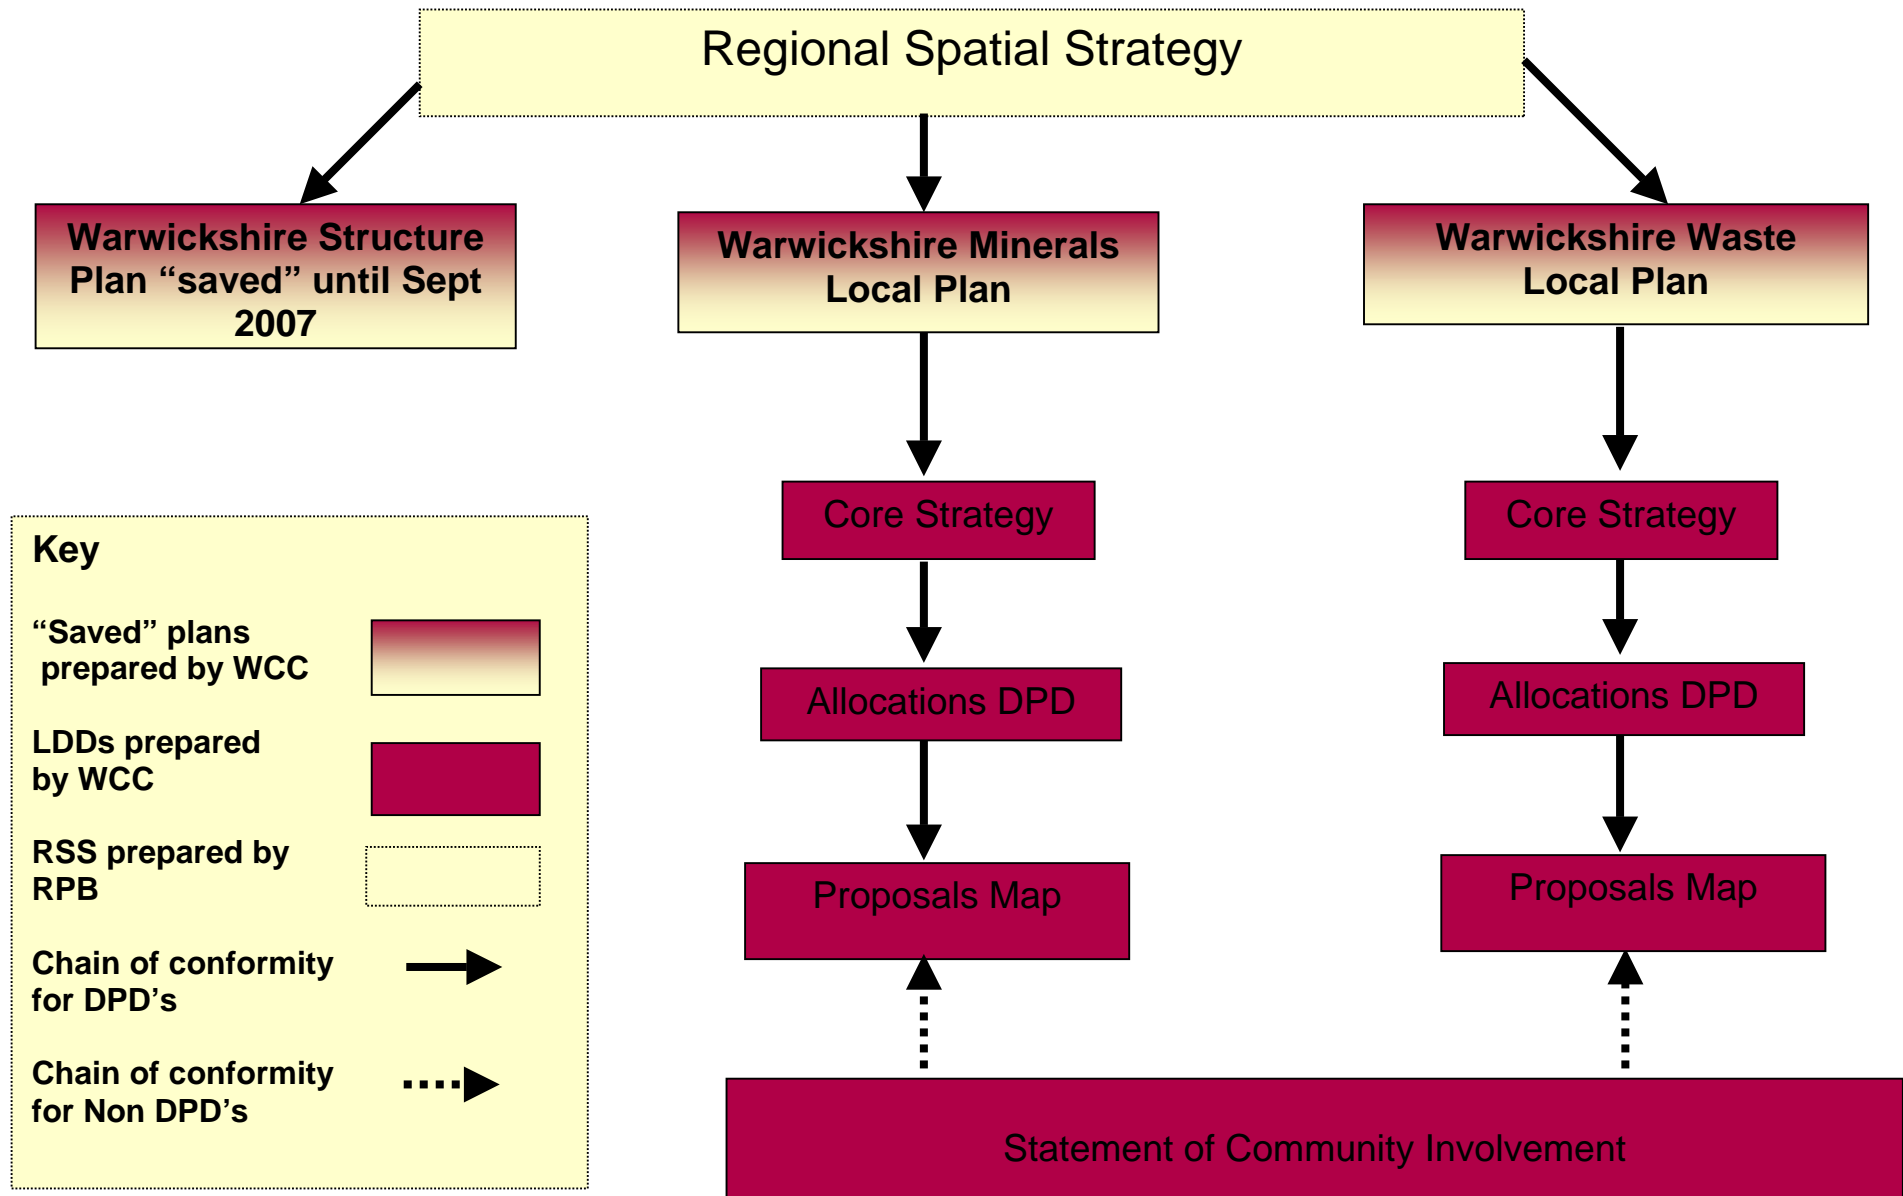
Regional Spatial Strategy

Warwickshire Structure Plan “saved” until Sept 2007

Warwickshire Minerals Local Plan

Warwickshire Waste Local Plan

Core Strategy

Core Strategy

Allocations DPD

Allocations DPD

Proposals Map

Proposals Map

Statement of Community Involvement

Key

“Saved” plans prepared by WCC

LDDs prepared by WCC

RSS prepared by RPB

Chain of conformity for DPD’s

Chain of conformity for Non DPD’s